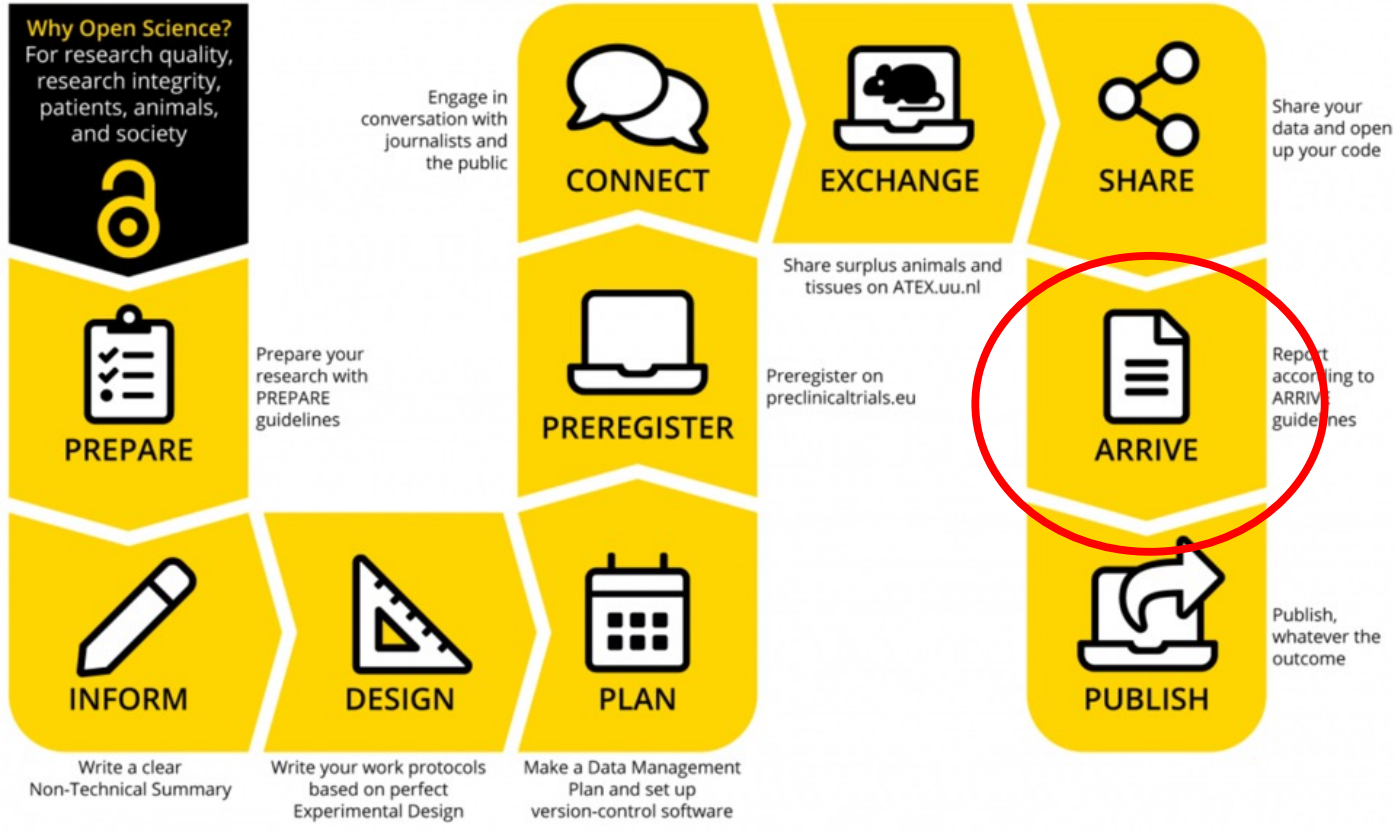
Why Open Science?
For research quality, research integrity, patients, animals, and society

Engage in conversation with journalists and the public

CONNECT

EXCHANGE

SHARE

Share your data and open up your code

Share surplus animals and tissues on ATEX.uu.nl

PREPARE

Prepare your research with PREPARE guidelines

PREREGISTER

Preregister on preclinicaltrials.eu

ARRIVE

Report according to ARRIVE guidelines

INFORM

DESIGN

PLAN

PUBLISH

Publish, whatever the outcome

Write a clear Non-Technical Summary

Write your work protocols based on perfect Experimental Design

Make a Data Management Plan and set up version-control software